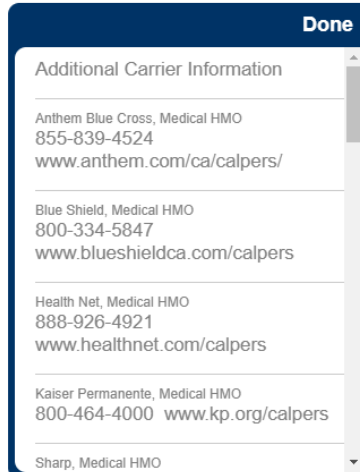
Done

Additional Carrier Information

Anthem Blue Cross, Medical HMO
855-839-4524
www.anthem.com/ca/calpers/

Blue Shield, Medical HMO
800-334-5847
www.blueshieldca.com/calpers

Health Net, Medical HMO
888-926-4921
www.healthnet.com/calpers

Kaiser Permanente, Medical HMO
800-464-4000 www.kp.org/calpers

Sharp, Medical HMO